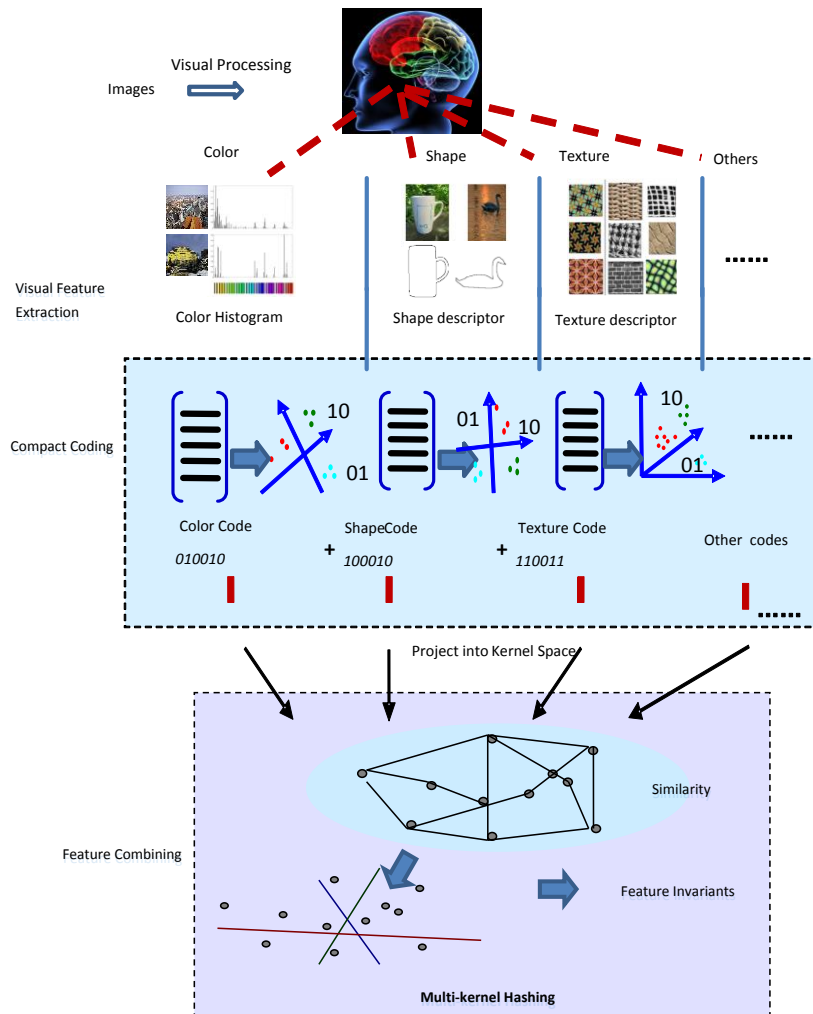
Visual Processing

Images

Color

Shape

Texture

Others

Visual Feature Extraction

Color Histogram

Shape descriptor

Texture descriptor

......

Compact Coding

10

01

01

10

10

01

......

Color Code

ShapeCode

Texture Code

Other codes

010010

+

100010

+

110011

......

Project into Kernel Space

Similarity

Feature Combining

Feature Invariants

Multi-kernel Hashing